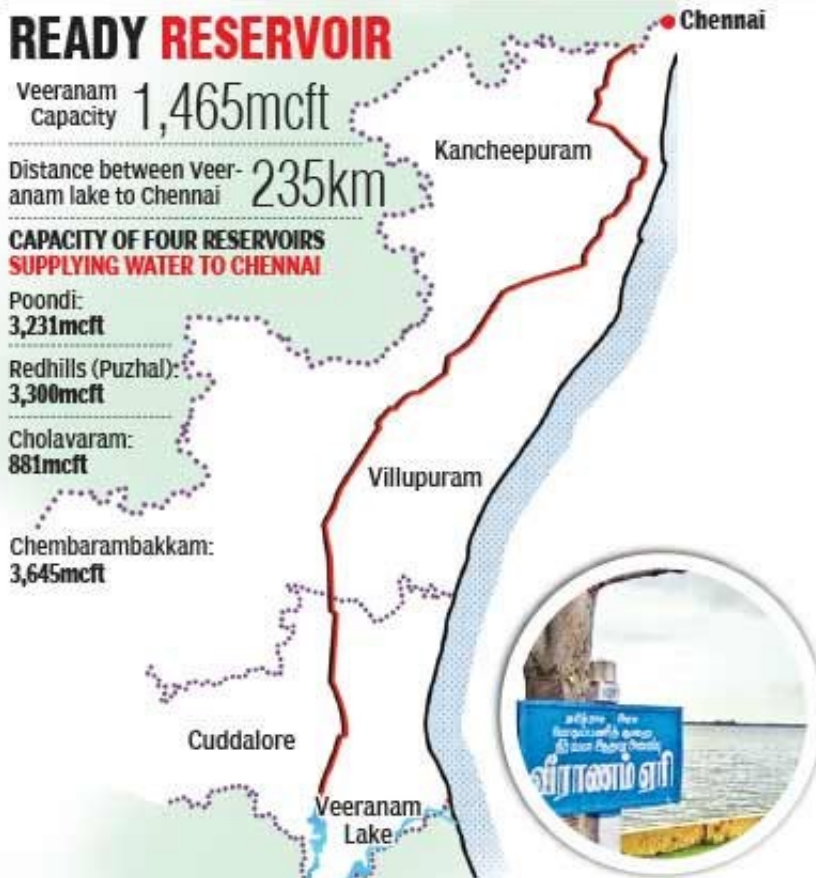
READY RESERVOIR

Veeranam Capacity 1,465mcft

Distance between Veeranam lake to Chennai 235km

CAPACITY OF FOUR RESERVOIRS SUPPLYING WATER TO CHENNAI

Poondi: 3,231mcft

Redhills (Puzhal): 3,300mcft

Cholavaram: 881mcft

Chembarambakkam: 3,645mcft

Chennai

Kancheepuram

Villupuram

Cuddalore

Veeranam Lake

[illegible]
வீராணம் ஏரி